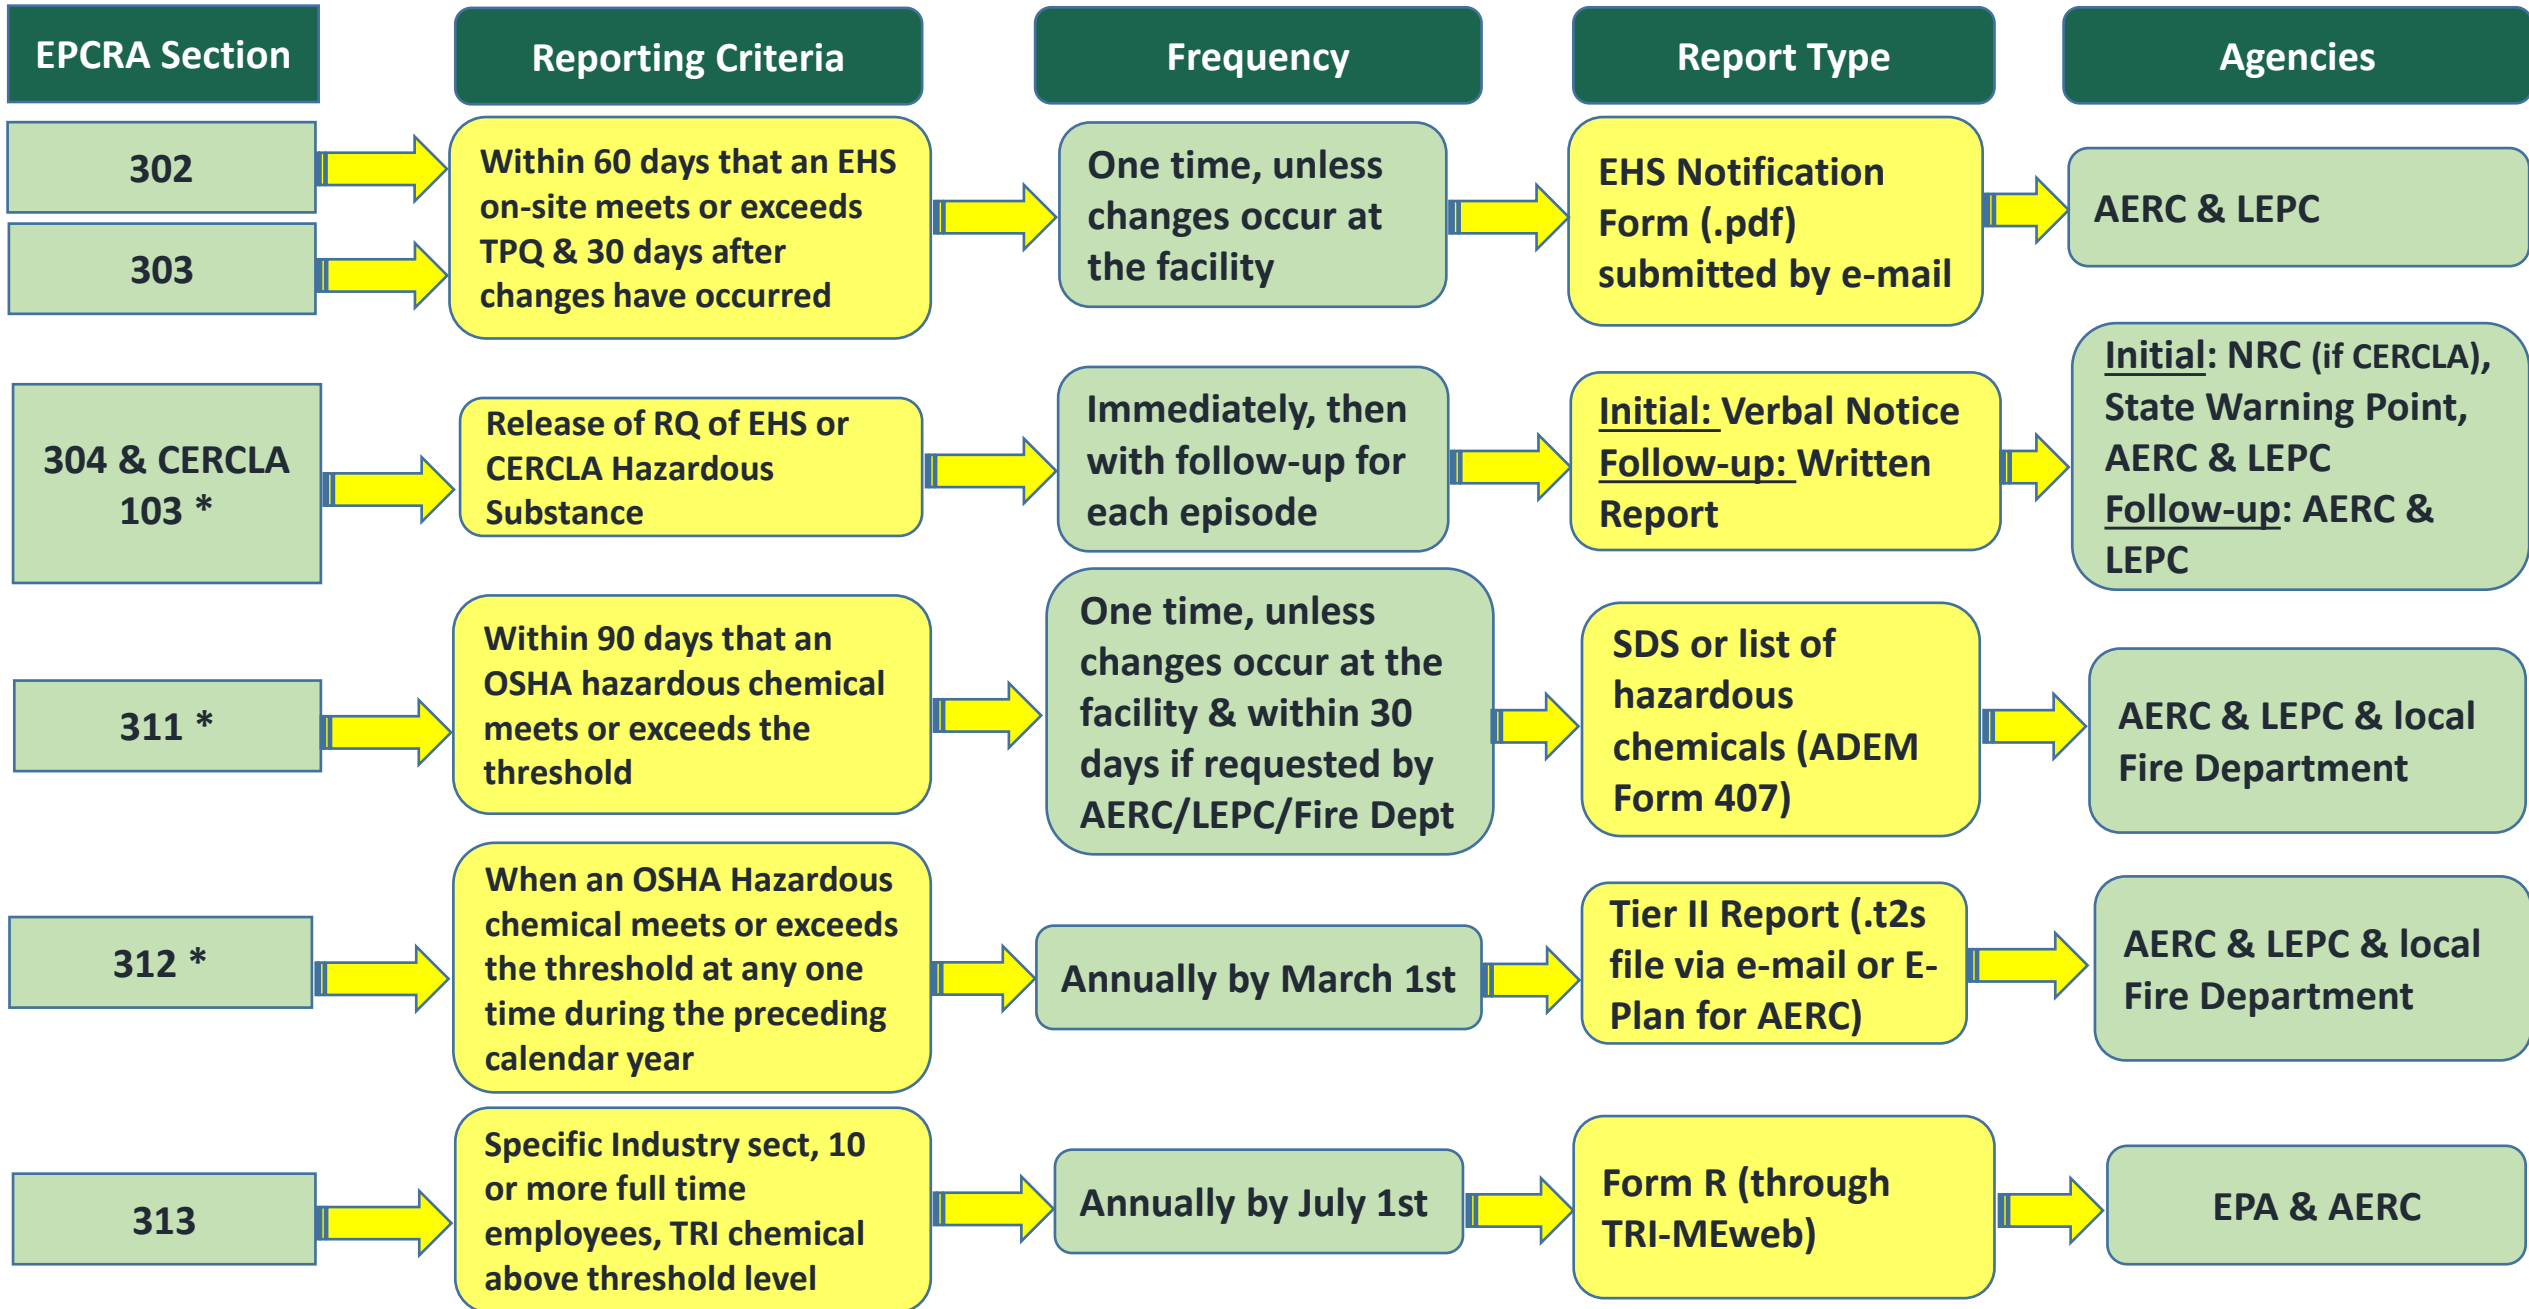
| EPCRA Section | Reporting Criteria | Frequency | Report Type | Agencies |
|---|---|---|---|---|
| 302, 303 | Within 60 days that an EHS on-site meets or exceeds TPQ & 30 days after changes have occurred | One time, unless changes occur at the facility | EHS Notification Form (.pdf) submitted by e-mail | AERC & LEPC |
| 304 & CERCLA 103 * | Release of RQ of EHS or CERCLA Hazardous Substance | Immediately, then with follow-up for each episode | Initial: Verbal Notice Follow-up: Written Report | Initial: NRC (if CERCLA), State Warning Point, AERC & LEPC Follow-up: AERC & LEPC |
| 311 * | Within 90 days that an OSHA hazardous chemical meets or exceeds the threshold | One time, unless changes occur at the facility & within 30 days if requested by AERC/LEPC/Fire Dept | SDS or list of hazardous chemicals (ADEM Form 407) | AERC & LEPC & local Fire Department |
| 312 * | When an OSHA Hazardous chemical meets or exceeds the threshold at any one time during the preceding calendar year | Annually by March 1st | Tier II Report (.t2s file via e-mail or E-Plan for AERC) | AERC & LEPC & local Fire Department |
| 313 | Specific Industry sect, 10 or more full time employees, TRI chemical above threshold level | Annually by July 1st | Form R (through TRI-MEweb) | EPA & AERC |